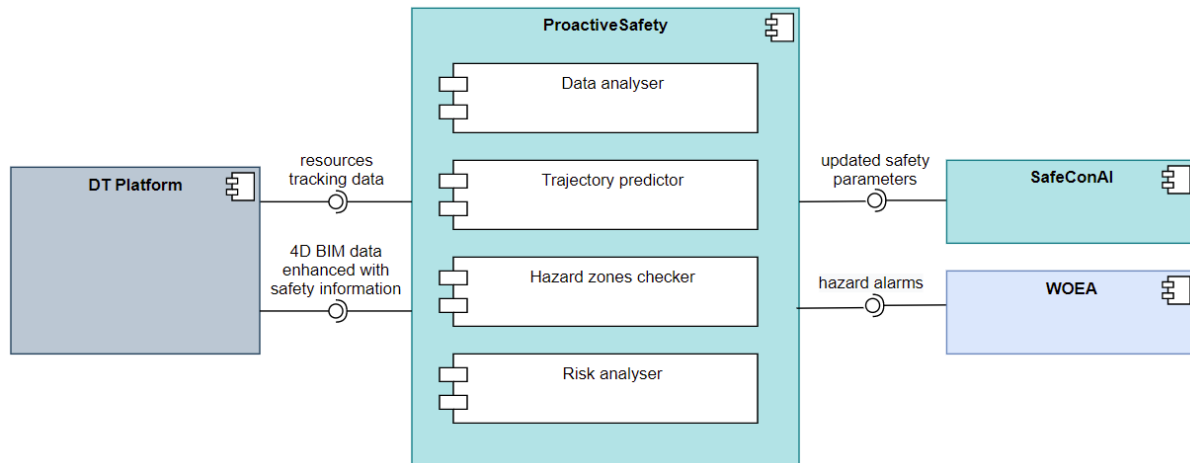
ProactiveSafety

Data analyser

Trajectory predictor

Hazard zones checker

Risk analyser

DT Platform

resources tracking data

4D BIM data enhanced with safety information

updated safety parameters

SafeConAI

hazard alarms

WOEA